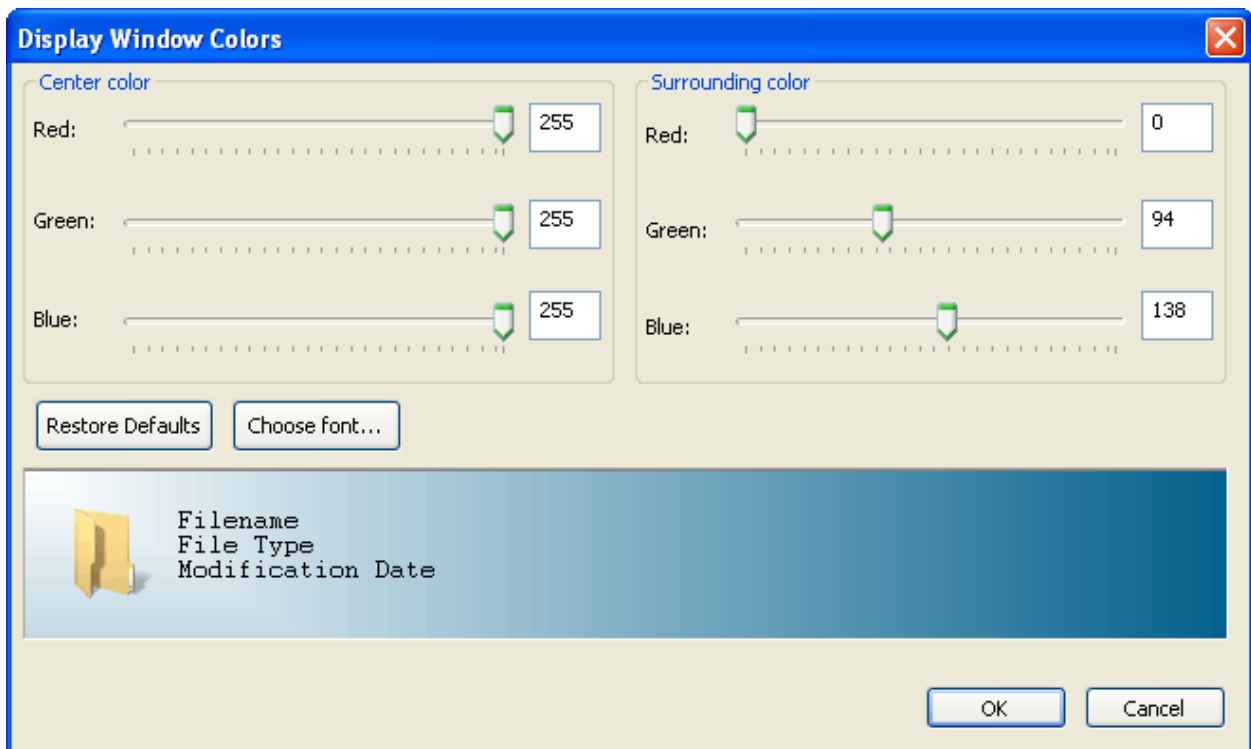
Display Window Colors

Center color

Red: 255

Green: 255

Blue: 255

Surrounding color

Red: 0

Green: 94

Blue: 138

Restore Defaults

Choose font...

Filename
File Type
Modification Date

OK

Cancel